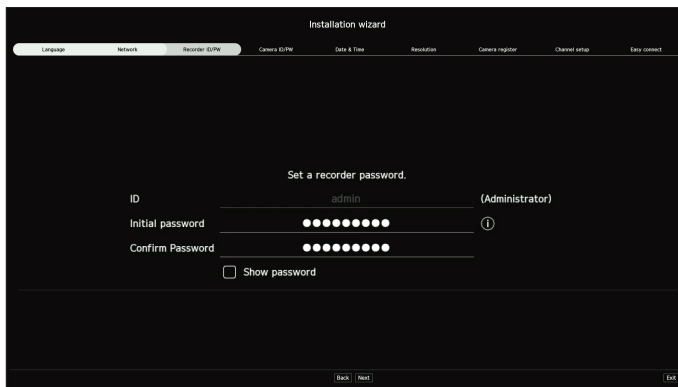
Installation wizard

Language Network Recorder ID/PW Camera ID/PW Date & Time Resolution Camera register Channel setup Easy connect

Set a recorder password.

ID admin (Administrator)

Initial password ●●●●●●●●● ⓘ

Confirm Password ●●●●●●●●●

Show password

Back Next Exit